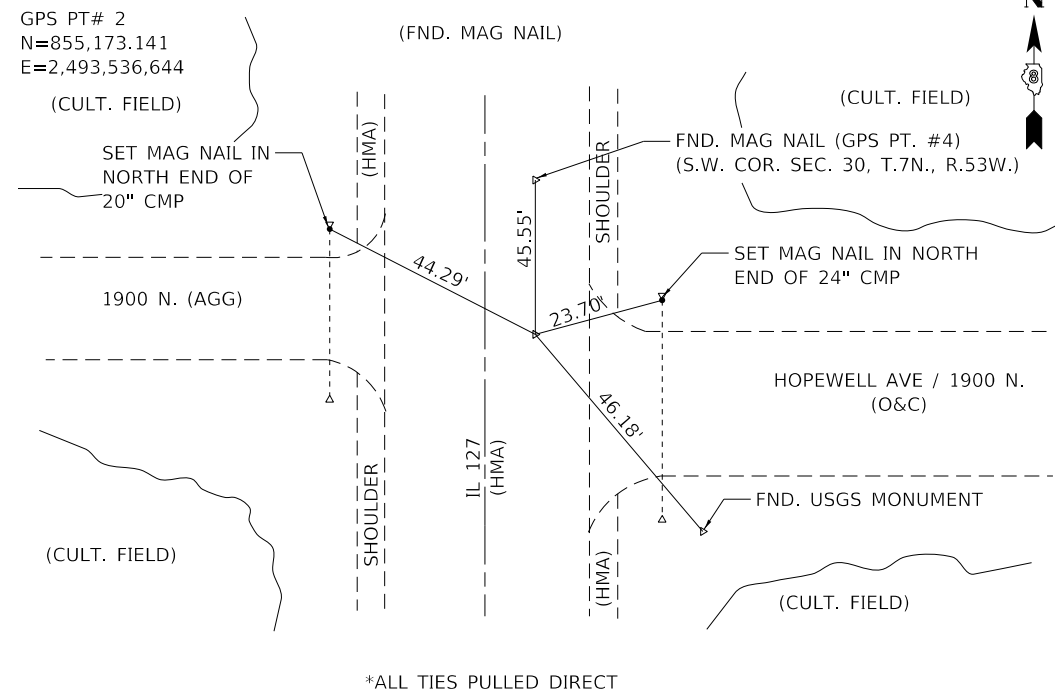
GPS PT# 2
N=855,173.141
E=2,493,536,644

(FND. MAG NAIL)

N

(CULT. FIELD)

(CULT. FIELD)

SET MAG NAIL IN NORTH END OF 20" CMP

(HMA)

SHOULDER

FND. MAG NAIL (GPS PT. #4)
(S.W. COR. SEC. 30, T.7N., R.53W.)

45.55'

44.29'

SET MAG NAIL IN NORTH END OF 24" CMP

1900 N. (AGG)

23.70'

HOPEWELL AVE / 1900 N.
(O&C)

46.18'

IL 127
(HMA)

SHOULDER

FND. USGS MONUMENT

(CULT. FIELD)

(HMA)

(CULT. FIELD)

*ALL TIES PULLED DIRECT